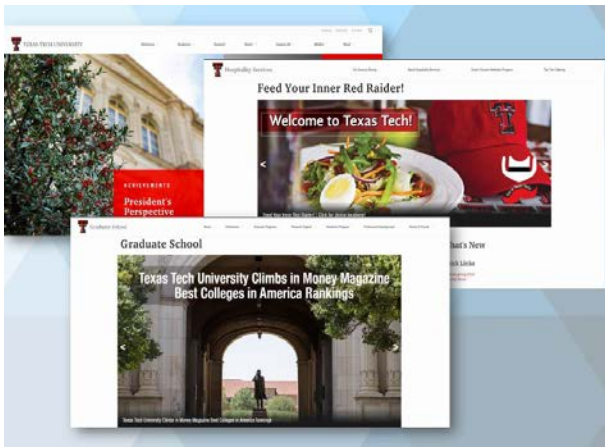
TEXAS TECH UNIVERSITY

ACHIEVEMENTS

President's Perspective

Hospitality Services

Feed Your Inner Red Raider!

Welcome to Texas Tech!

Graduate School

Graduate School

Texas Tech University Climbs in Money Magazine Best Colleges in America Rankings

What's New

Texas Tech University Climbs in Money Magazine Best Colleges in America Rankings